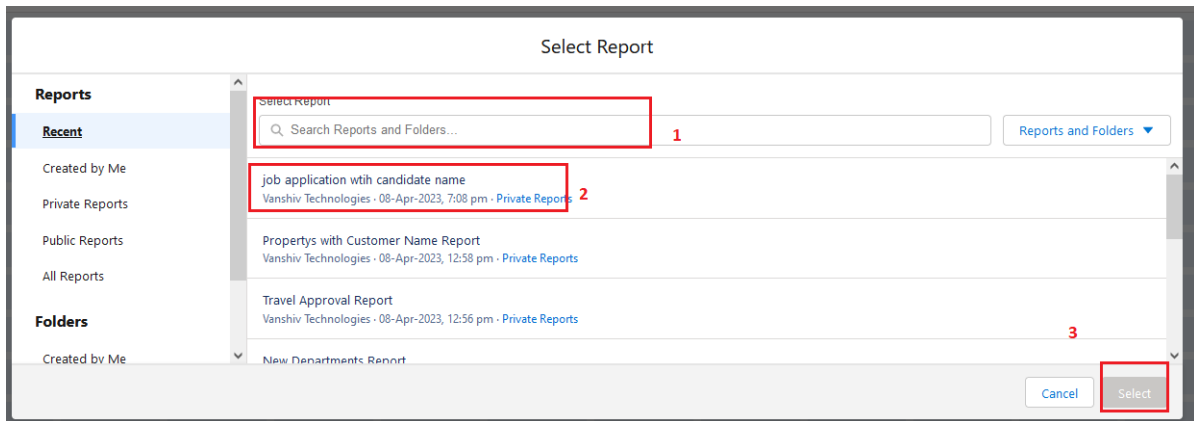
Select Report

Reports

Recent

Created by Me

Private Reports

Public Reports

All Reports

Folders

Created by Me

Select Report

Search Reports and Folders...

1

Reports and Folders

job application wtih candidate name
Vanshiv Technologies · 08-Apr-2023, 7:08 pm · Private Reports

2

Propertys with Customer Name Report
Vanshiv Technologies · 08-Apr-2023, 12:58 pm · Private Reports

Travel Approval Report
Vanshiv Technologies · 08-Apr-2023, 12:56 pm · Private Reports

3

New Departments Report

Cancel

Select